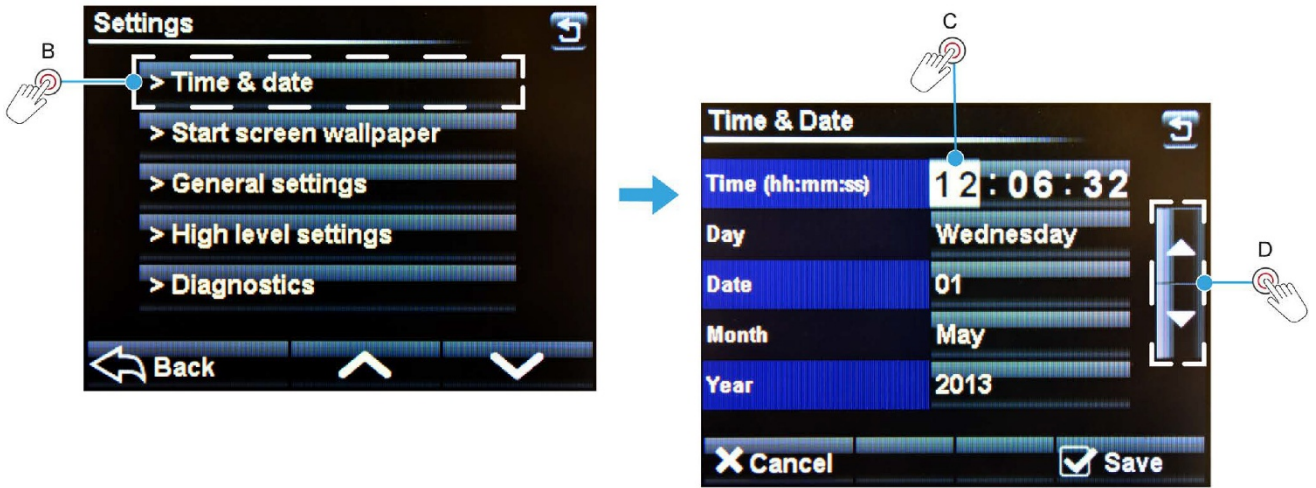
Settings

B

> Time & date

> Start screen wallpaper

> General settings

> High level settings

> Diagnostics

Back

C

Time & Date

| Time (hh:mm:ss) | 12 : 06 : 32 |
|---|---|
| Day | Wednesday |
| Date | 01 |
| Month | May |
| Year | 2013 |

D

Cancel

Save